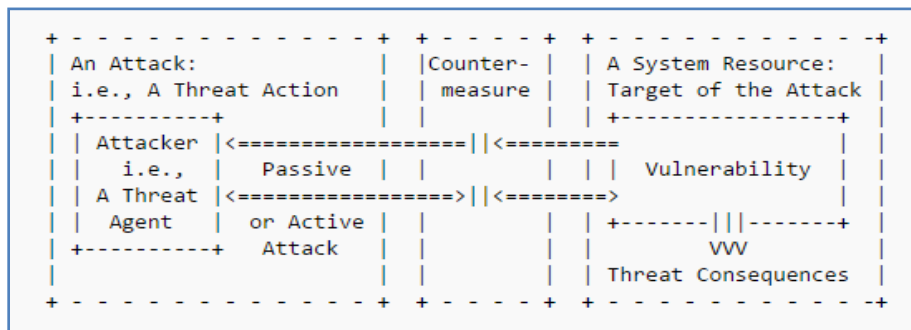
+ - - - - - - - - - - - - +  + - - - - +  + - - - - - - - - - - -+
| An Attack:              |  |Counter- |  | A System Resource:   |
| i.e., A Threat Action   |  | measure |  | Target of the Attack |
| +----------+            |  |         |  | +-----------------+  |
| | Attacker |<==================||<=========                 |  |
| |   i.e.,  |   Passive  |  |         |  | |  Vulnerability  |  |
| | A Threat |<=================>||<========>                 |  |
| |  Agent   |  or Active |  |         |  | +-------|||-------+  |
| +----------+   Attack   |  |         |  |         VVV          |
|                         |  |         |  | Threat Consequences  |
+ - - - - - - - - - - - - +  + - - - - +  + - - - - - - - - - - -+